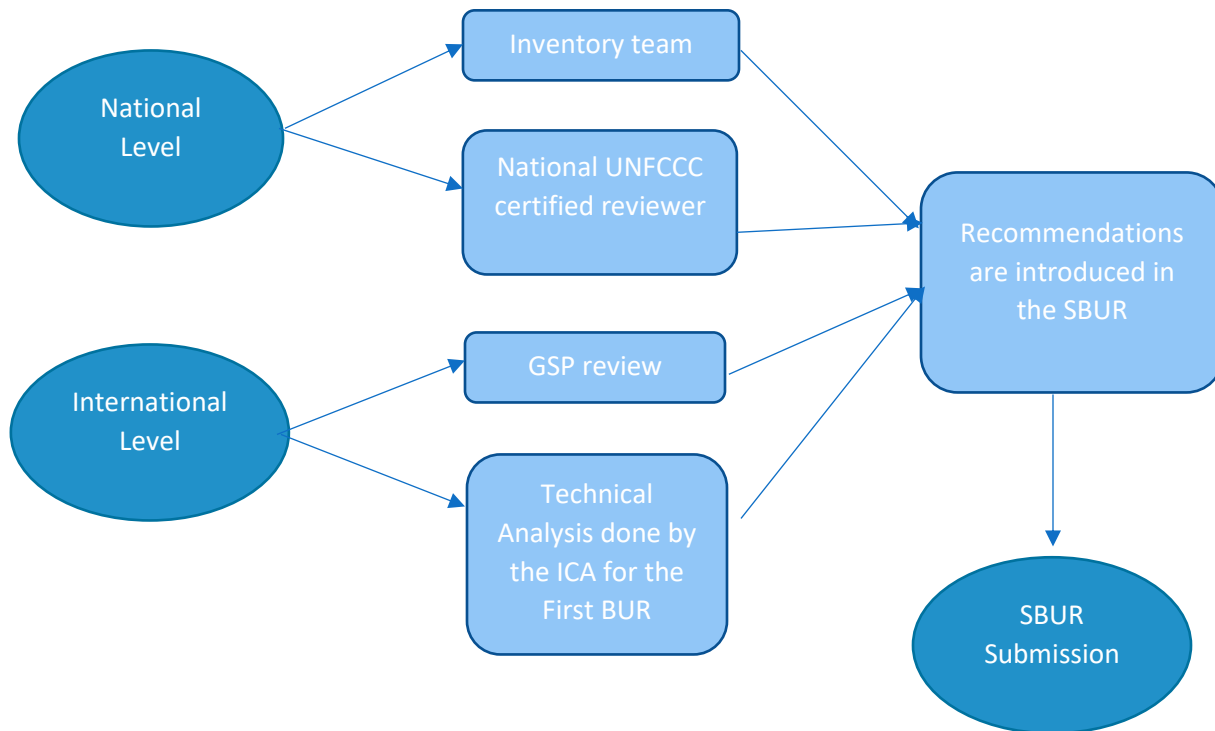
National Level

Inventory team

National UNFCCC certified reviewer

International Level

GSP review

Technical Analysis done by the ICA for the First BUR

Recommendations are introduced in the SBUR

SBUR Submission